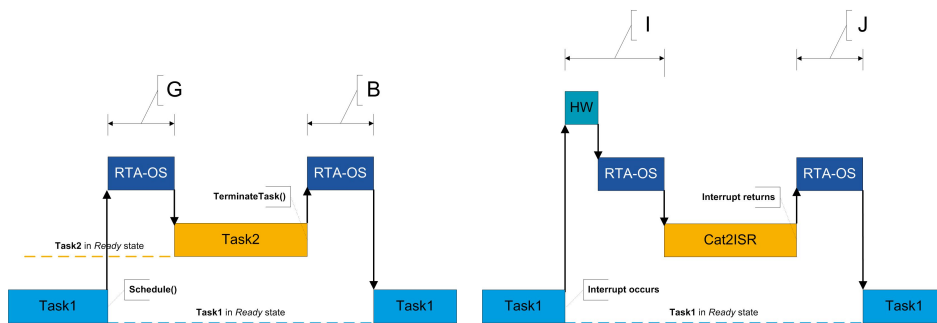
G

B

RTA-OS

TerminateTask()

RTA-OS

Task2 in *Ready* state

Task2

Task1

Schedule()

Task1 in *Ready* state

Task1

I

J

HW

RTA-OS

Interrupt returns

RTA-OS

Cat2ISR

Task1

Interrupt occurs

Task1 in *Ready* state

Task1